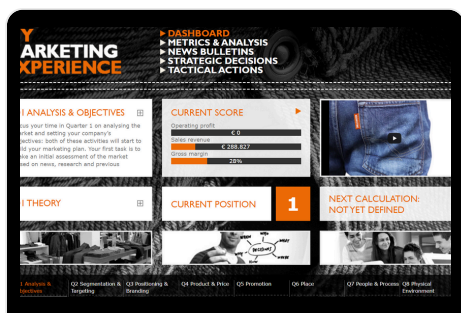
Y
ARKETING
XPERIENCE

DASHBOARD
METRICS & ANALYSIS
NEWS BULLETINS
STRATEGIC DECISIONS
TACTICAL ACTIONS

ANALYSIS & OBJECTIVES

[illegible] your time in Quarter 1 on analysing the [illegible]arket and setting your company's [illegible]bjectives: both of these activities will start to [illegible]ild your marketing plan. Your first task is to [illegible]ake an initial assessment of the market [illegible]sed on news, research and previous

CURRENT SCORE

Operating profit
€ 0
Sales revenue
€ 288,827
Gross margin
28%

THEORY

CURRENT POSITION

1

NEXT CALCULATION: NOT YET DEFINED

1 Analysis & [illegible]bjectives
Q2 Segmentation & Targeting
Q3 Positioning & Branding
Q4 Product & Price
Q5 Promotion
Q6 Place
Q7 People & Process
Q8 Physical Environment